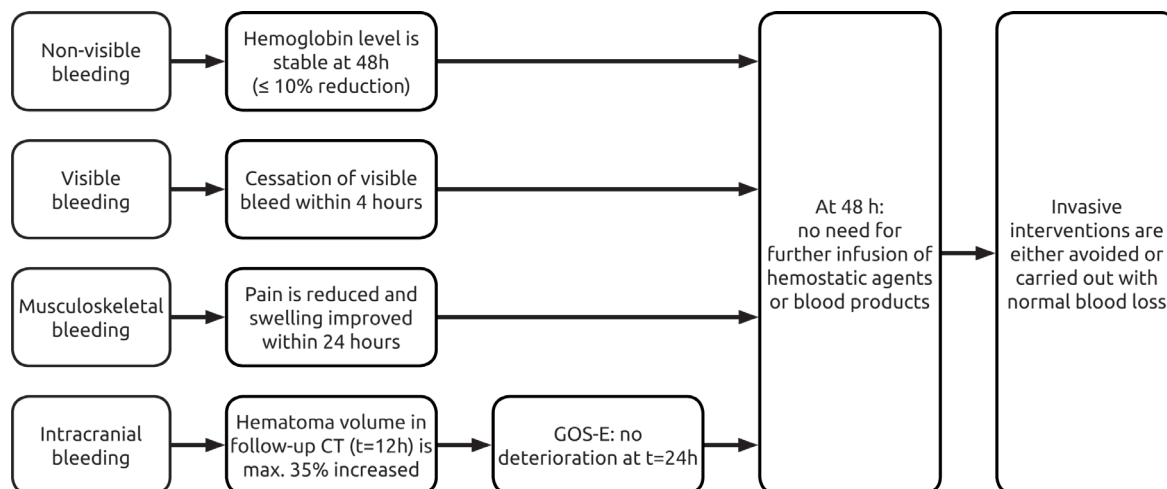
Non-visible bleeding

Hemoglobin level is stable at 48h (≤ 10% reduction)

Visible bleeding

Cessation of visible bleed within 4 hours

Musculoskeletal bleeding

Pain is reduced and swelling improved within 24 hours

Intracranial bleeding

Hematoma volume in follow-up CT (t=12h) is max. 35% increased

GOS-E: no deterioration at t=24h

At 48 h: no need for further infusion of hemostatic agents or blood products

Invasive interventions are either avoided or carried out with normal blood loss